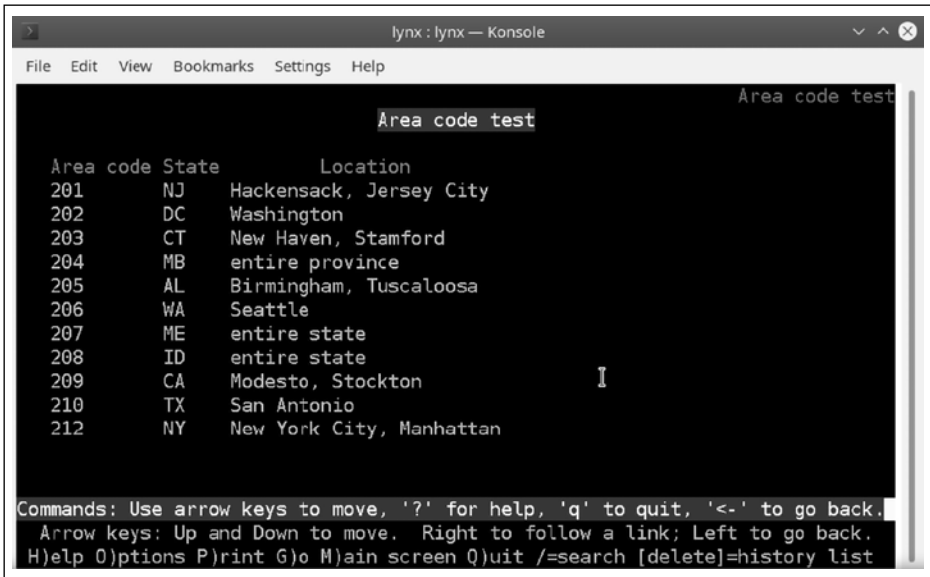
lynx : lynx — Konsole

File Edit View Bookmarks Settings Help

Area code test

Area code test

| Area code | State | Location |
|---|---|---|
| 201 | NJ | Hackensack, Jersey City |
| 202 | DC | Washington |
| 203 | CT | New Haven, Stamford |
| 204 | MB | entire province |
| 205 | AL | Birmingham, Tuscaloosa |
| 206 | WA | Seattle |
| 207 | ME | entire state |
| 208 | ID | entire state |
| 209 | CA | Modesto, Stockton |
| 210 | TX | San Antonio |
| 212 | NY | New York City, Manhattan |

Commands: Use arrow keys to move, '?' for help, 'q' to quit, '<-' to go back.
Arrow keys: Up and Down to move. Right to follow a link; Left to go back.
H)elp O)ptions P)rint G)o M)ain screen Q)uit /=search [delete]=history list